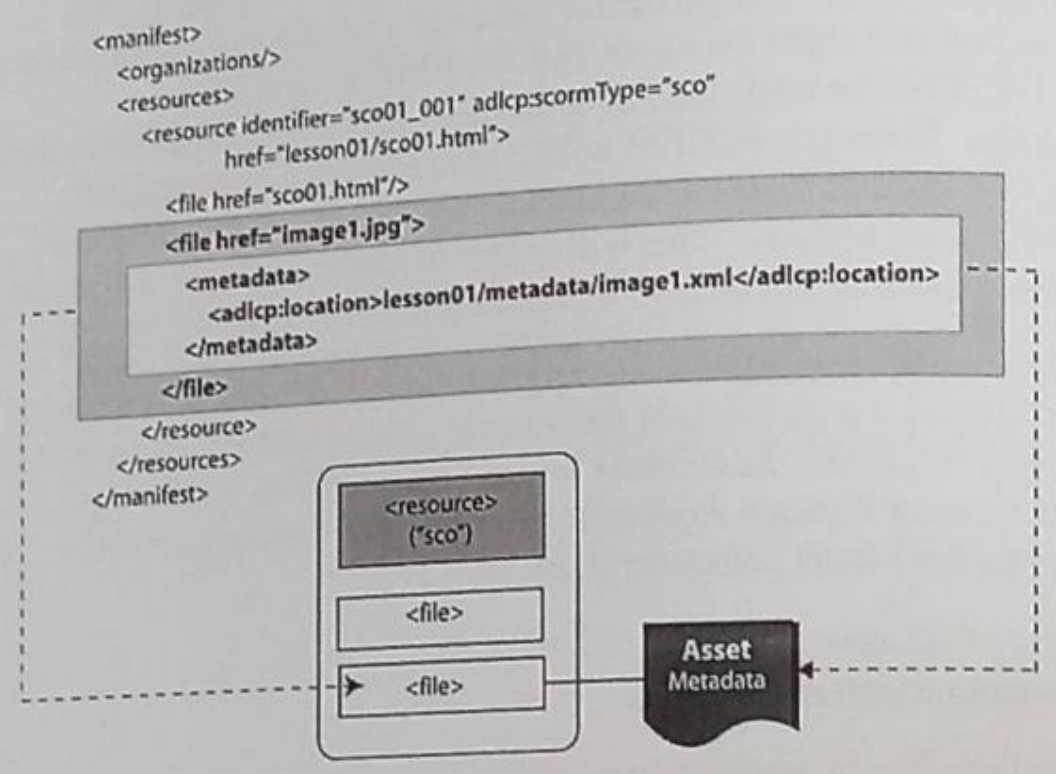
<manifest>
<organizations/>
<resources>
<resource identifier="sco01_001" adlcp:scormType="sco"
href="lesson01/sco01.html">
<file href="sco01.html"/>
<file href="image1.jpg">
<metadata>
<adlcp:location>lesson01/metadata/image1.xml</adlcp:location>
</metadata>
</file>
</resource>
</resources>
</manifest>

<resource>
("sco")

<file>

<file>

Asset
Metadata